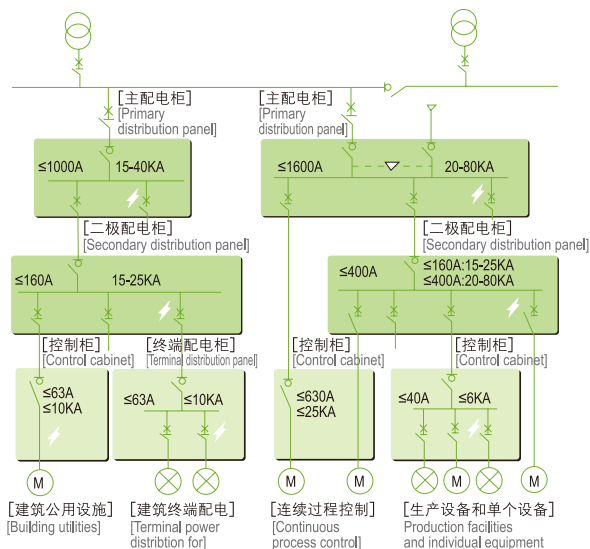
[主配电柜]
[Primary distribution panel]

≤1000A 15-40KA

[二极配电柜]
[Secondary distribution panel]

≤160A 15-25KA

[控制柜]
[Control cabinet]

≤63A
≤10KA

M

[建筑公用设施]
[Building utilities]

[终端配电柜]
[Terminal distribution panel]

≤63A ≤10KA

[建筑终端配电]
[Terminal power distribtion for]

[主配电柜]
[Primary distribution panel]

≤1600A 20-80KA

[二极配电柜]
[Secondary distribution panel]

≤400A ≤160A:15-25KA
≤400A:20-80KA

[控制柜]
[Control cabinet]

≤630A
≤25KA

M M

[连续过程控制]
[Continuous process control]

[控制柜]
[Control cabinet]

≤40A ≤6KA

M M

[生产设备和单个设备]
Production facilities and individual equipment